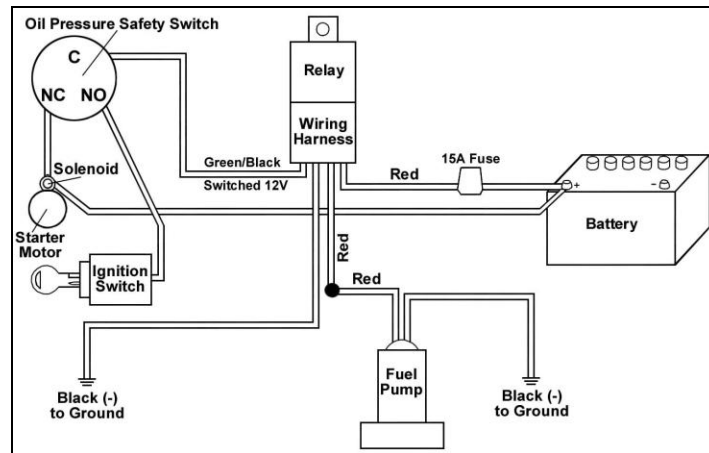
Oil Pressure Safety Switch

C

NC NO

Relay

Wiring Harness

Green/Black

Switched 12V

Solenoid

15A Fuse

Red

+

-

Battery

Starter Motor

Red

Red

Ignition Switch

Black (-) to Ground

Fuel Pump

Black (-) to Ground